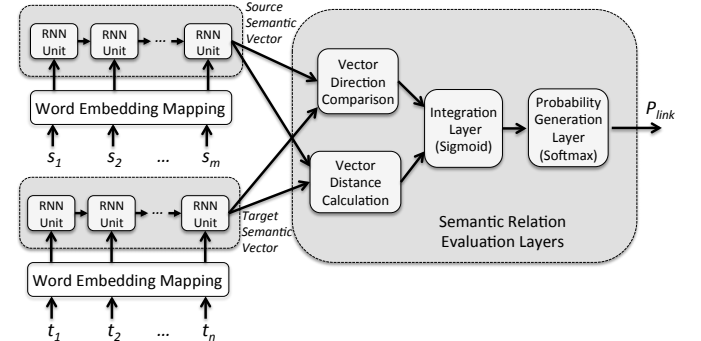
RNN Unit
RNN Unit
...
RNN Unit
Source Semantic Vector
Word Embedding Mapping
$s_1$ $s_2$ ... $s_m$

RNN Unit
RNN Unit
...
RNN Unit
Target Semantic Vector
Word Embedding Mapping
$t_1$ $t_2$ ... $t_n$

Vector Direction Comparison
Vector Distance Calculation
Integration Layer (Sigmoid)
Probability Generation Layer (Softmax)
$P_{link}$
Semantic Relation Evaluation Layers